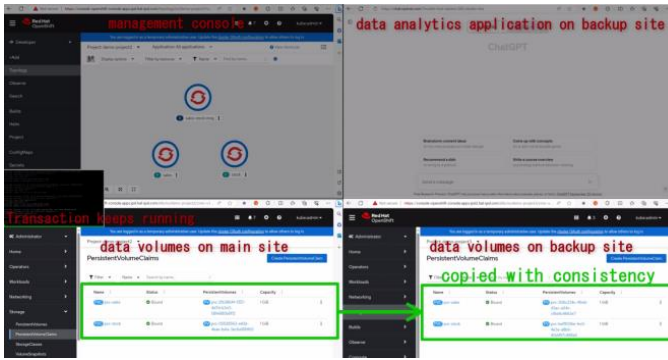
management console

data analytics application on backup site

ChatGPT

Transaction keeps running

data volumes on main site

PersistentVolumeClaims

data volumes on backup site

copied with consistency

Red Hat OpenShift

Developer

Administrator

Home

Operators

Workloads

Networking

Storage

PersistentVolumes

PersistentVolumeClaims

StorageClasses

VolumeSnapshots

Builds

Observe

Compute

Create PersistentVolumeClaim

Filter

Name

Status

PersistentVolumes

Capacity

Bound

1 GiB